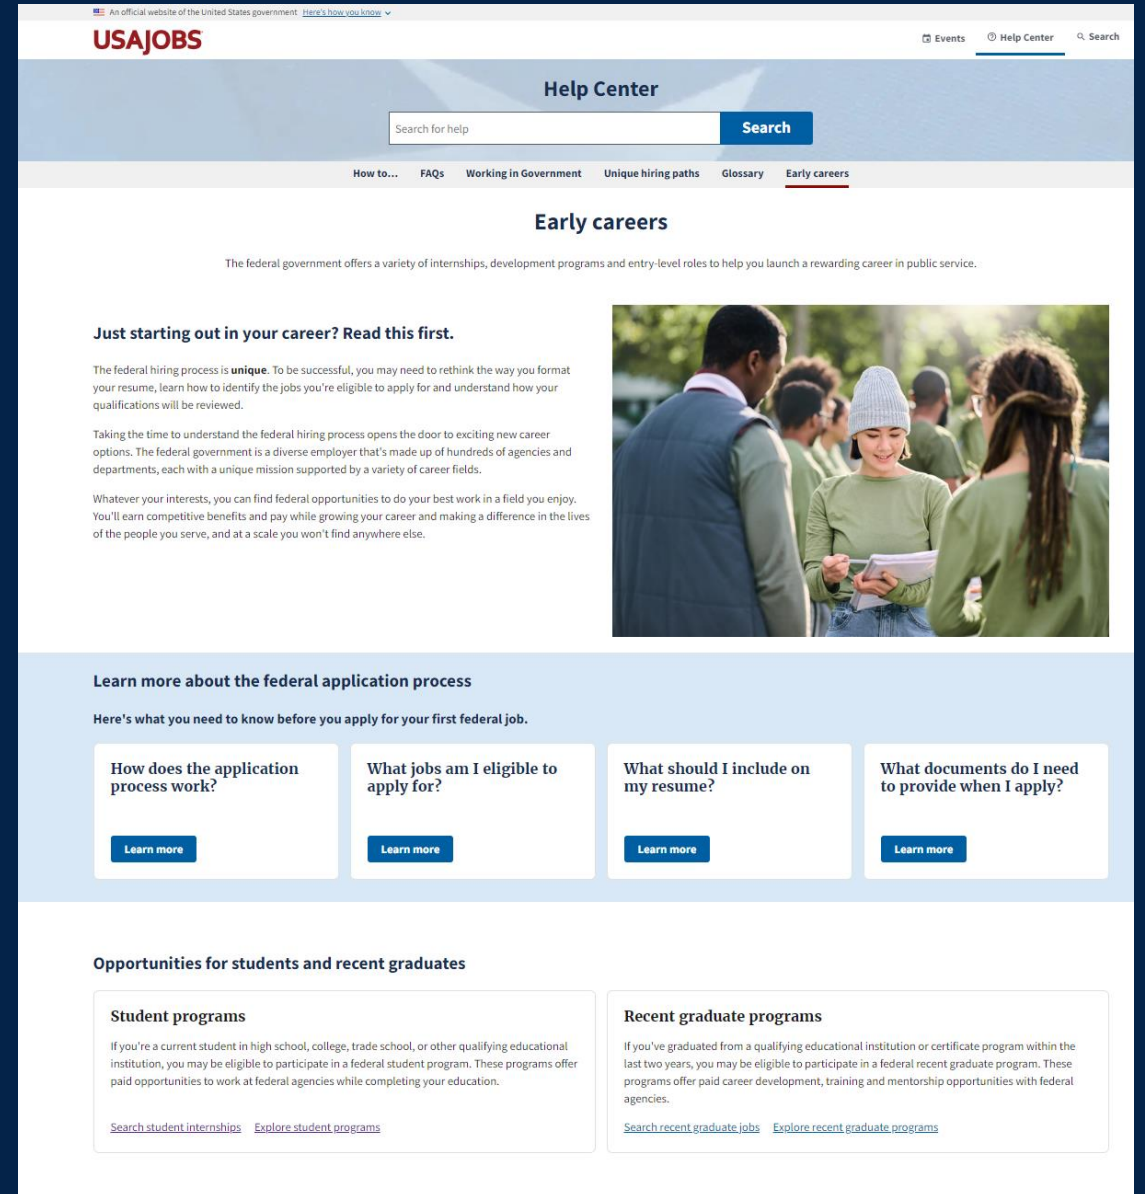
An official website of the United States government Here's how you know

USAJOBS

Events Help Center Search

Help Center

Search for help

Search

How to... FAQs Working in Government Unique hiring paths Glossary Early careers

Early careers

The federal government offers a variety of internships, development programs and entry-level roles to help you launch a rewarding career in public service.

Just starting out in your career? Read this first.

The federal hiring process is **unique**. To be successful, you may need to rethink the way you format your resume, learn how to identify the jobs you're eligible to apply for and understand how your qualifications will be reviewed.

Taking the time to understand the federal hiring process opens the door to exciting new career options. The federal government is a diverse employer that's made up of hundreds of agencies and departments, each with a unique mission supported by a variety of career fields.

Whatever your interests, you can find federal opportunities to do your best work in a field you enjoy. You'll earn competitive benefits and pay while growing your career and making a difference in the lives of the people you serve, and at a scale you won't find anywhere else.

Learn more about the federal application process

Here's what you need to know before you apply for your first federal job.

How does the application process work?

Learn more

What jobs am I eligible to apply for?

Learn more

What should I include on my resume?

Learn more

What documents do I need to provide when I apply?

Learn more

Opportunities for students and recent graduates

Student programs

If you're a current student in high school, college, trade school, or other qualifying educational institution, you may be eligible to participate in a federal student program. These programs offer paid opportunities to work at federal agencies while completing your education.

Search student internships Explore student programs

Recent graduate programs

If you've graduated from a qualifying educational institution or certificate program within the last two years, you may be eligible to participate in a federal recent graduate program. These programs offer paid career development, training and mentorship opportunities with federal agencies.

Search recent graduate jobs Explore recent graduate programs